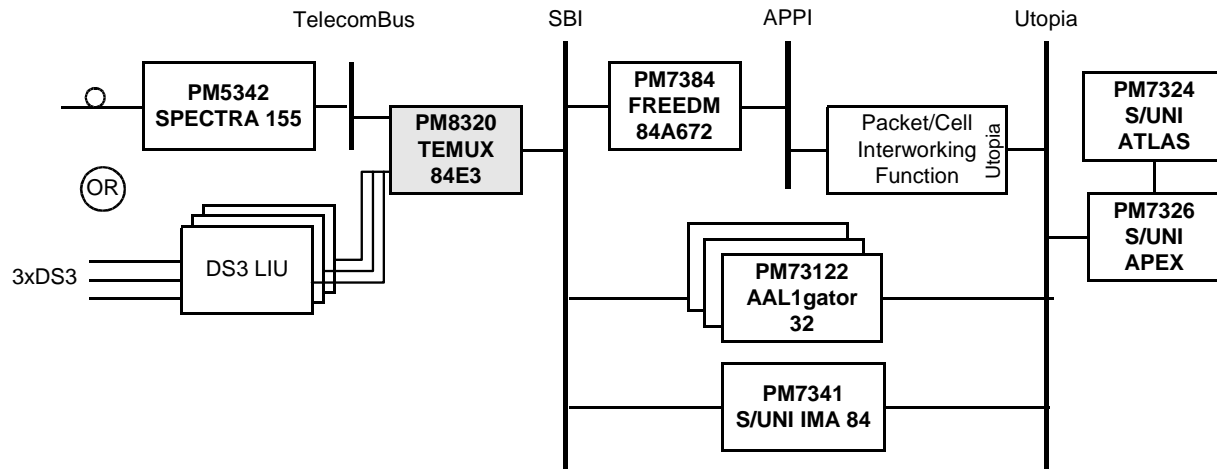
TelecomBus

SBI

APPI

Utopia

PM5342
SPECTRA 155

PM8320
TEMUX
84E3

OR

DS3 LIU

3xDS3

PM7384
FREEDM
84A672

Packet/Cell
Interworking
Function

Utopia

PM73122
AAL1gator
32

PM7341
S/UNI IMA 84

PM7324
S/UNI
ATLAS

PM7326
S/UNI
APEX